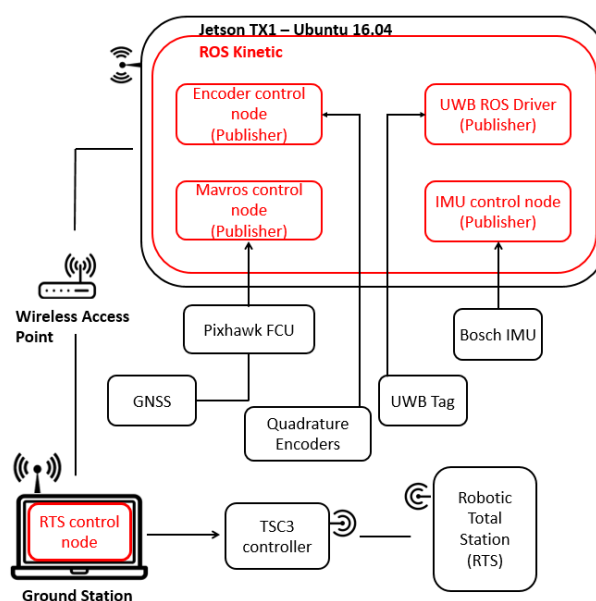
Jetson TX1 – Ubuntu 16.04

ROS Kinetic

Encoder control node (Publisher)

UWB ROS Driver (Publisher)

Mavros control node (Publisher)

IMU control node (Publisher)

Wireless Access Point

Pixhawk FCU

Bosch IMU

GNSS

UWB Tag

Quadrature Encoders

RTS control node

Ground Station

TSC3 controller

Robotic Total Station (RTS)